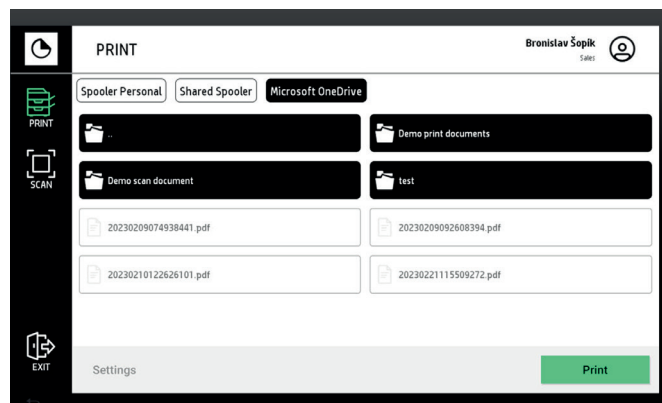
PRINT

Bronislav Šopík
Sales

PRINT

SCAN

EXIT

Spooler Personal
Shared Spooler
Microsoft OneDrive

..
Demo print documents
Demo scan document
test
20230209074938441.pdf
20230209092608394.pdf
20230210122626101.pdf
20230221115509272.pdf

Settings
Print